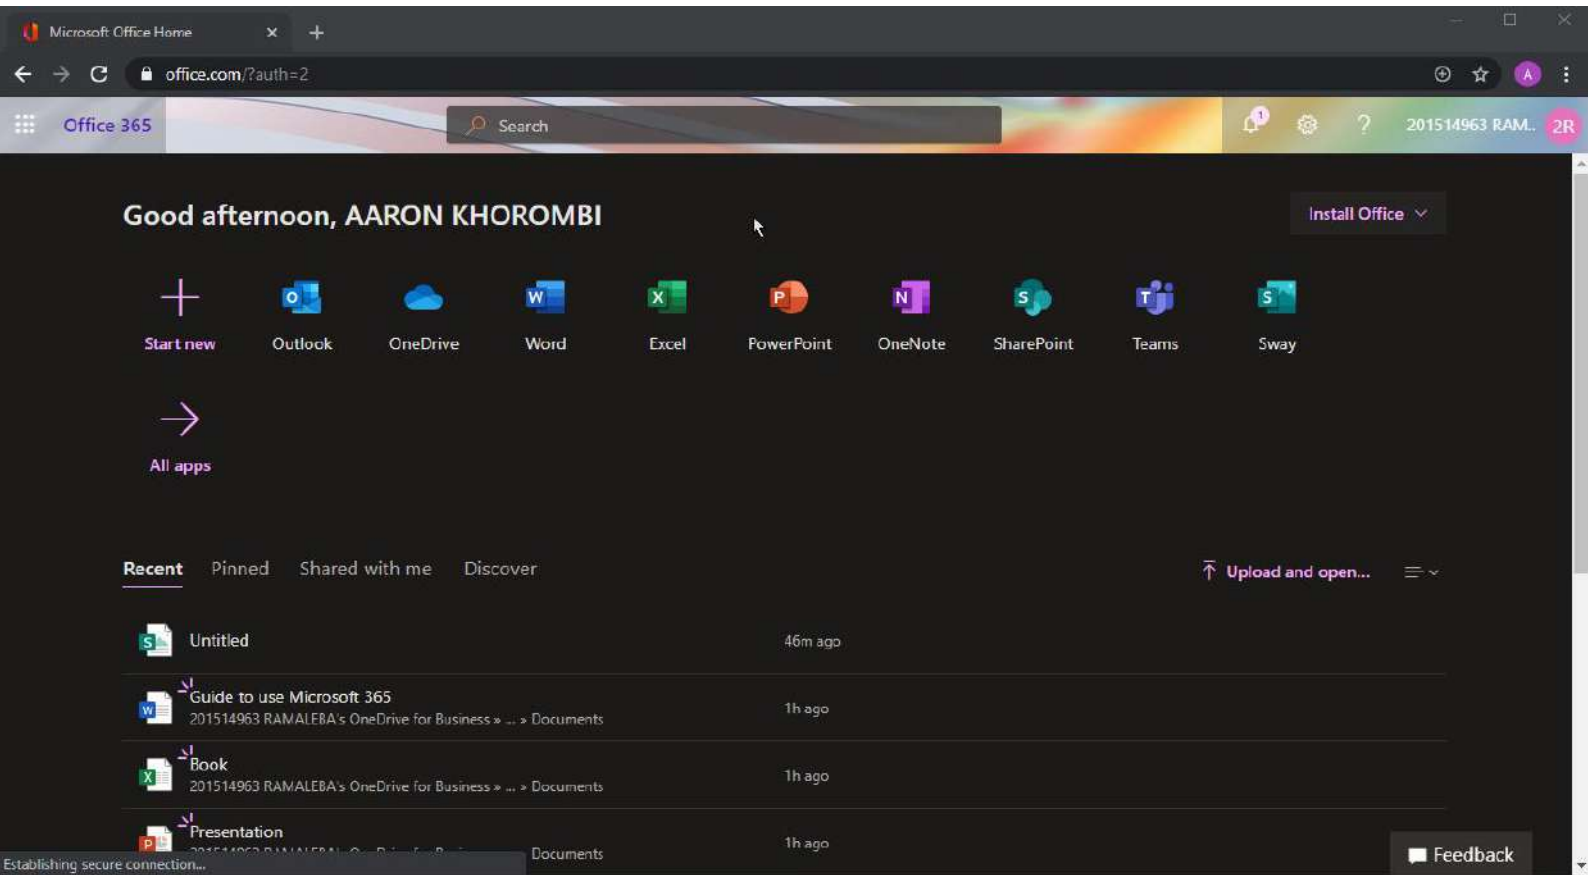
Microsoft Office Home

office.com/?auth=2

Office 365

Search

201514963 RAM... 2R

Good afternoon, AARON KHOROMBI

Install Office

Start new
Outlook
OneDrive
Word
Excel
PowerPoint
OneNote
SharePoint
Teams
Sway

All apps

Recent Pinned Shared with me Discover

Upload and open...

Untitled 46m ago

Guide to use Microsoft 365
201514963 RAMALEBA's OneDrive for Business » ... » Documents 1h ago

Book
201514963 RAMALEBA's OneDrive for Business » ... » Documents 1h ago

Presentation
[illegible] Documents 1h ago

Establishing secure connection...

Feedback